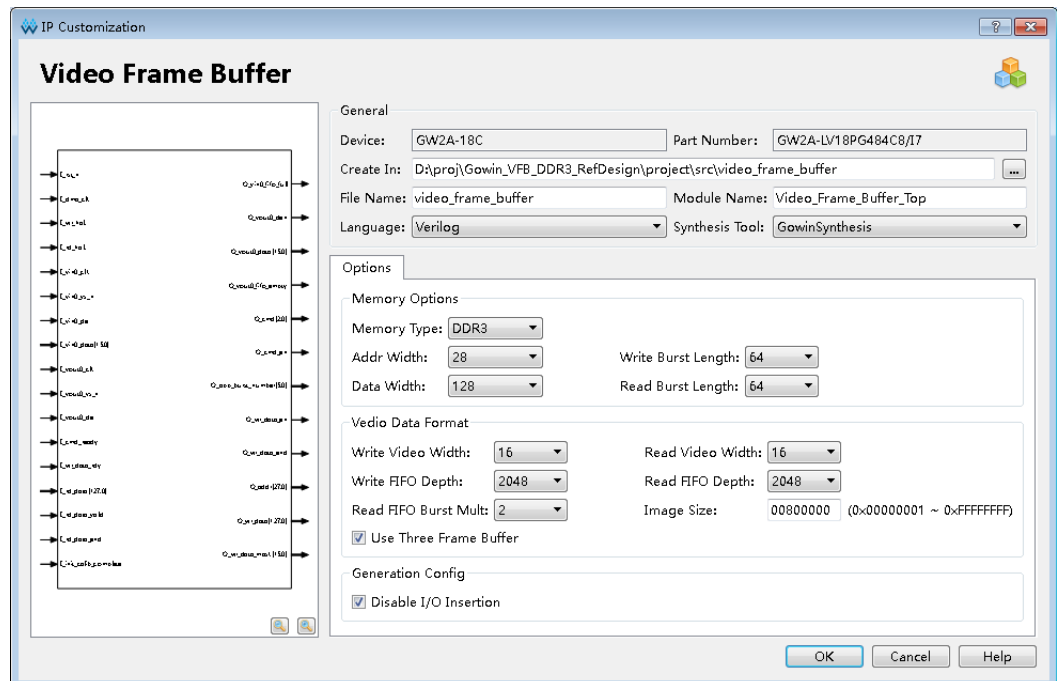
IP Customization

Video Frame Buffer

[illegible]

General

Device: GW2A-18C

Part Number: GW2A-LV18PG484C8/I7

Create In: D:\proj\Gowin_VFB_DDR3_RefDesign\project\src\video_frame_buffer

...

File Name: video_frame_buffer

Module Name: Video_Frame_Buffer_Top

Language: Verilog

Synthesis Tool: GowinSynthesis

Options

Memory Options

Memory Type: DDR3

Addr Width: 28

Write Burst Length: 64

Data Width: 128

Read Burst Length: 64

Vedio Data Format

Write Video Width: 16

Read Video Width: 16

Write FIFO Depth: 2048

Read FIFO Depth: 2048

Read FIFO Burst Mult: 2

Image Size: 00800000 (0x00000001 ~ 0xFFFFFFFF)

Use Three Frame Buffer

Generation Config

Disable I/O Insertion

OK Cancel Help